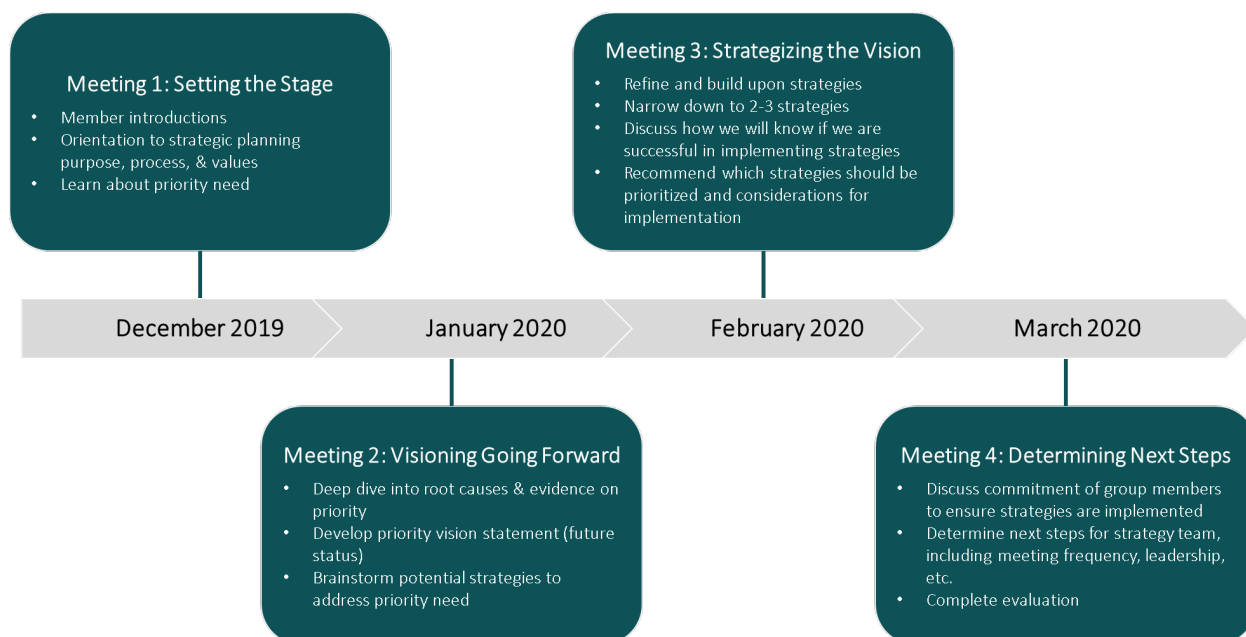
Meeting 1: Setting the Stage

- Member introductions
- Orientation to strategic planning purpose, process, & values
- Learn about priority need

Meeting 3: Strategizing the Vision

- Refine and build upon strategies
- Narrow down to 2-3 strategies
- Discuss how we will know if we are successful in implementing strategies
- Recommend which strategies should be prioritized and considerations for implementation

December 2019

January 2020

February 2020

March 2020

Meeting 2: Visioning Going Forward

- Deep dive into root causes & evidence on priority
- Develop priority vision statement (future status)
- Brainstorm potential strategies to address priority need

Meeting 4: Determining Next Steps

- Discuss commitment of group members to ensure strategies are implemented
- Determine next steps for strategy team, including meeting frequency, leadership, etc.
- Complete evaluation